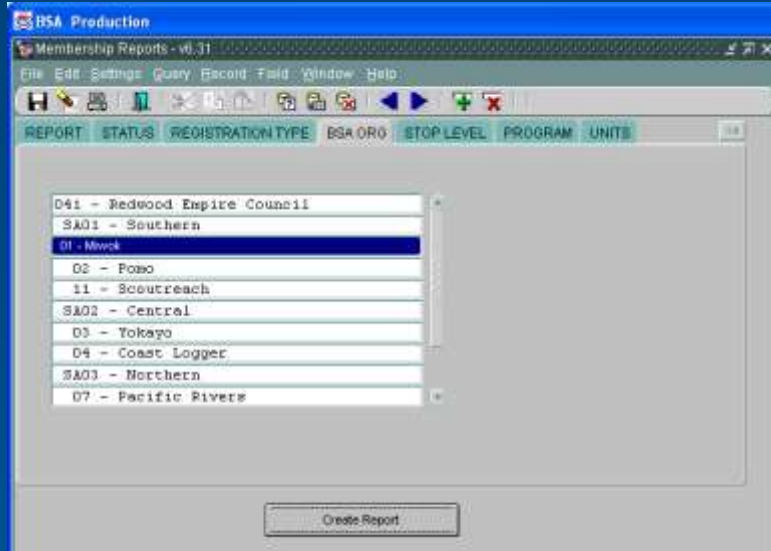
BSA Production

Membership Reports - v6.31

File Edit Settings Query Record Field Window Help

REPORT STATUS REGISTRATION TYPE BSA ORG STOP LEVEL PROGRAM UNITS

041 - Redwood Empire Council
SA01 - Southern
01 - Miwok
02 - Pomo
11 - Scoutreach
SA02 - Central
03 - Yokayo
04 - Coast Logger
SA03 - Northern
07 - Pacific Rivers

Create Report